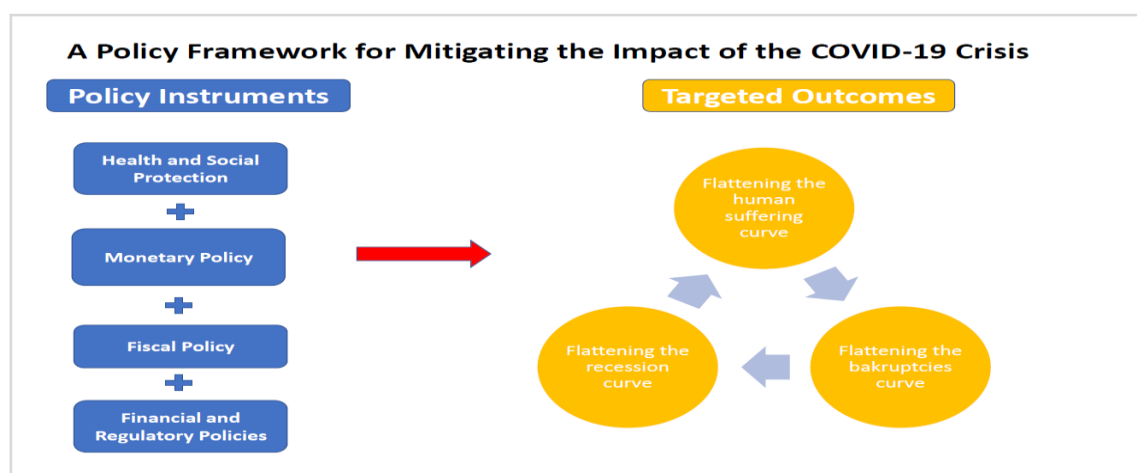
A Policy Framework for Mitigating the Impact of the COVID-19 Crisis

Policy Instruments

Health and Social Protection

+

Monetary Policy

+

Fiscal Policy

+

Financial and Regulatory Policies

Targeted Outcomes

Flattening the human suffering curve

Flattening the bakruptcies curve

Flattening the recession curve